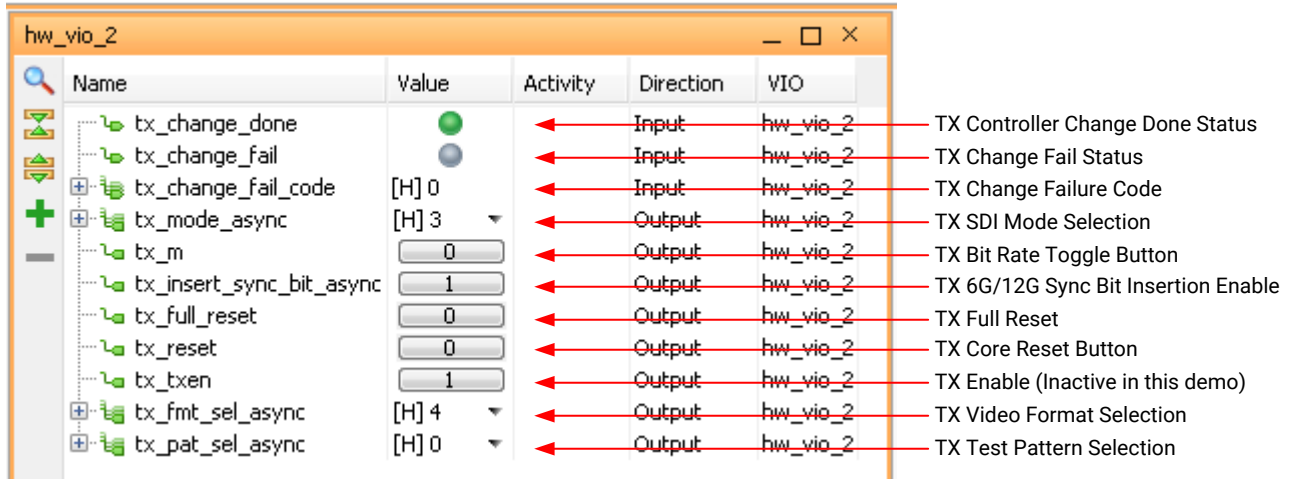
hw_vio_2

| Name | Value | Activity | Direction | VIO |
|---|---|---|---|---|
| tx_change_done | | | Input | hw_vio_2 |
| tx_change_fail | | | Input | hw_vio_2 |
| tx_change_fail_code | [H] 0 | | Input | hw_vio_2 |
| tx_mode_async | [H] 3 | | Output | hw_vio_2 |
| tx_m | 0 | | Output | hw_vio_2 |
| tx_insert_sync_bit_async | 1 | | Output | hw_vio_2 |
| tx_full_reset | 0 | | Output | hw_vio_2 |
| tx_reset | 0 | | Output | hw_vio_2 |
| tx_txen | 1 | | Output | hw_vio_2 |
| tx_fmt_sel_async | [H] 4 | | Output | hw_vio_2 |
| tx_pat_sel_async | [H] 0 | | Output | hw_vio_2 |

TX Controller Change Done Status
TX Change Fail Status
TX Change Failure Code
TX SDI Mode Selection
TX Bit Rate Toggle Button
TX 6G/12G Sync Bit Insertion Enable
TX Full Reset
TX Core Reset Button
TX Enable (Inactive in this demo)
TX Video Format Selection
TX Test Pattern Selection